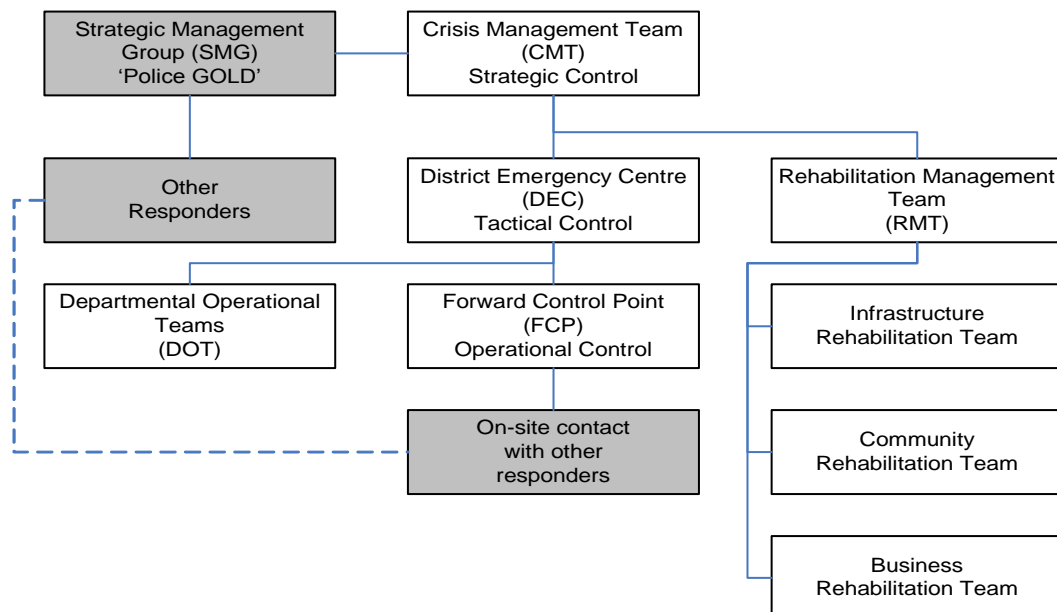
Strategic Management Group (SMG) ‘Police GOLD’

Crisis Management Team (CMT) Strategic Control

Other Responders

District Emergency Centre (DEC) Tactical Control

Rehabilitation Management Team (RMT)

Departmental Operational Teams (DOT)

Forward Control Point (FCP) Operational Control

Infrastructure Rehabilitation Team

On-site contact with other responders

Community Rehabilitation Team

Business Rehabilitation Team